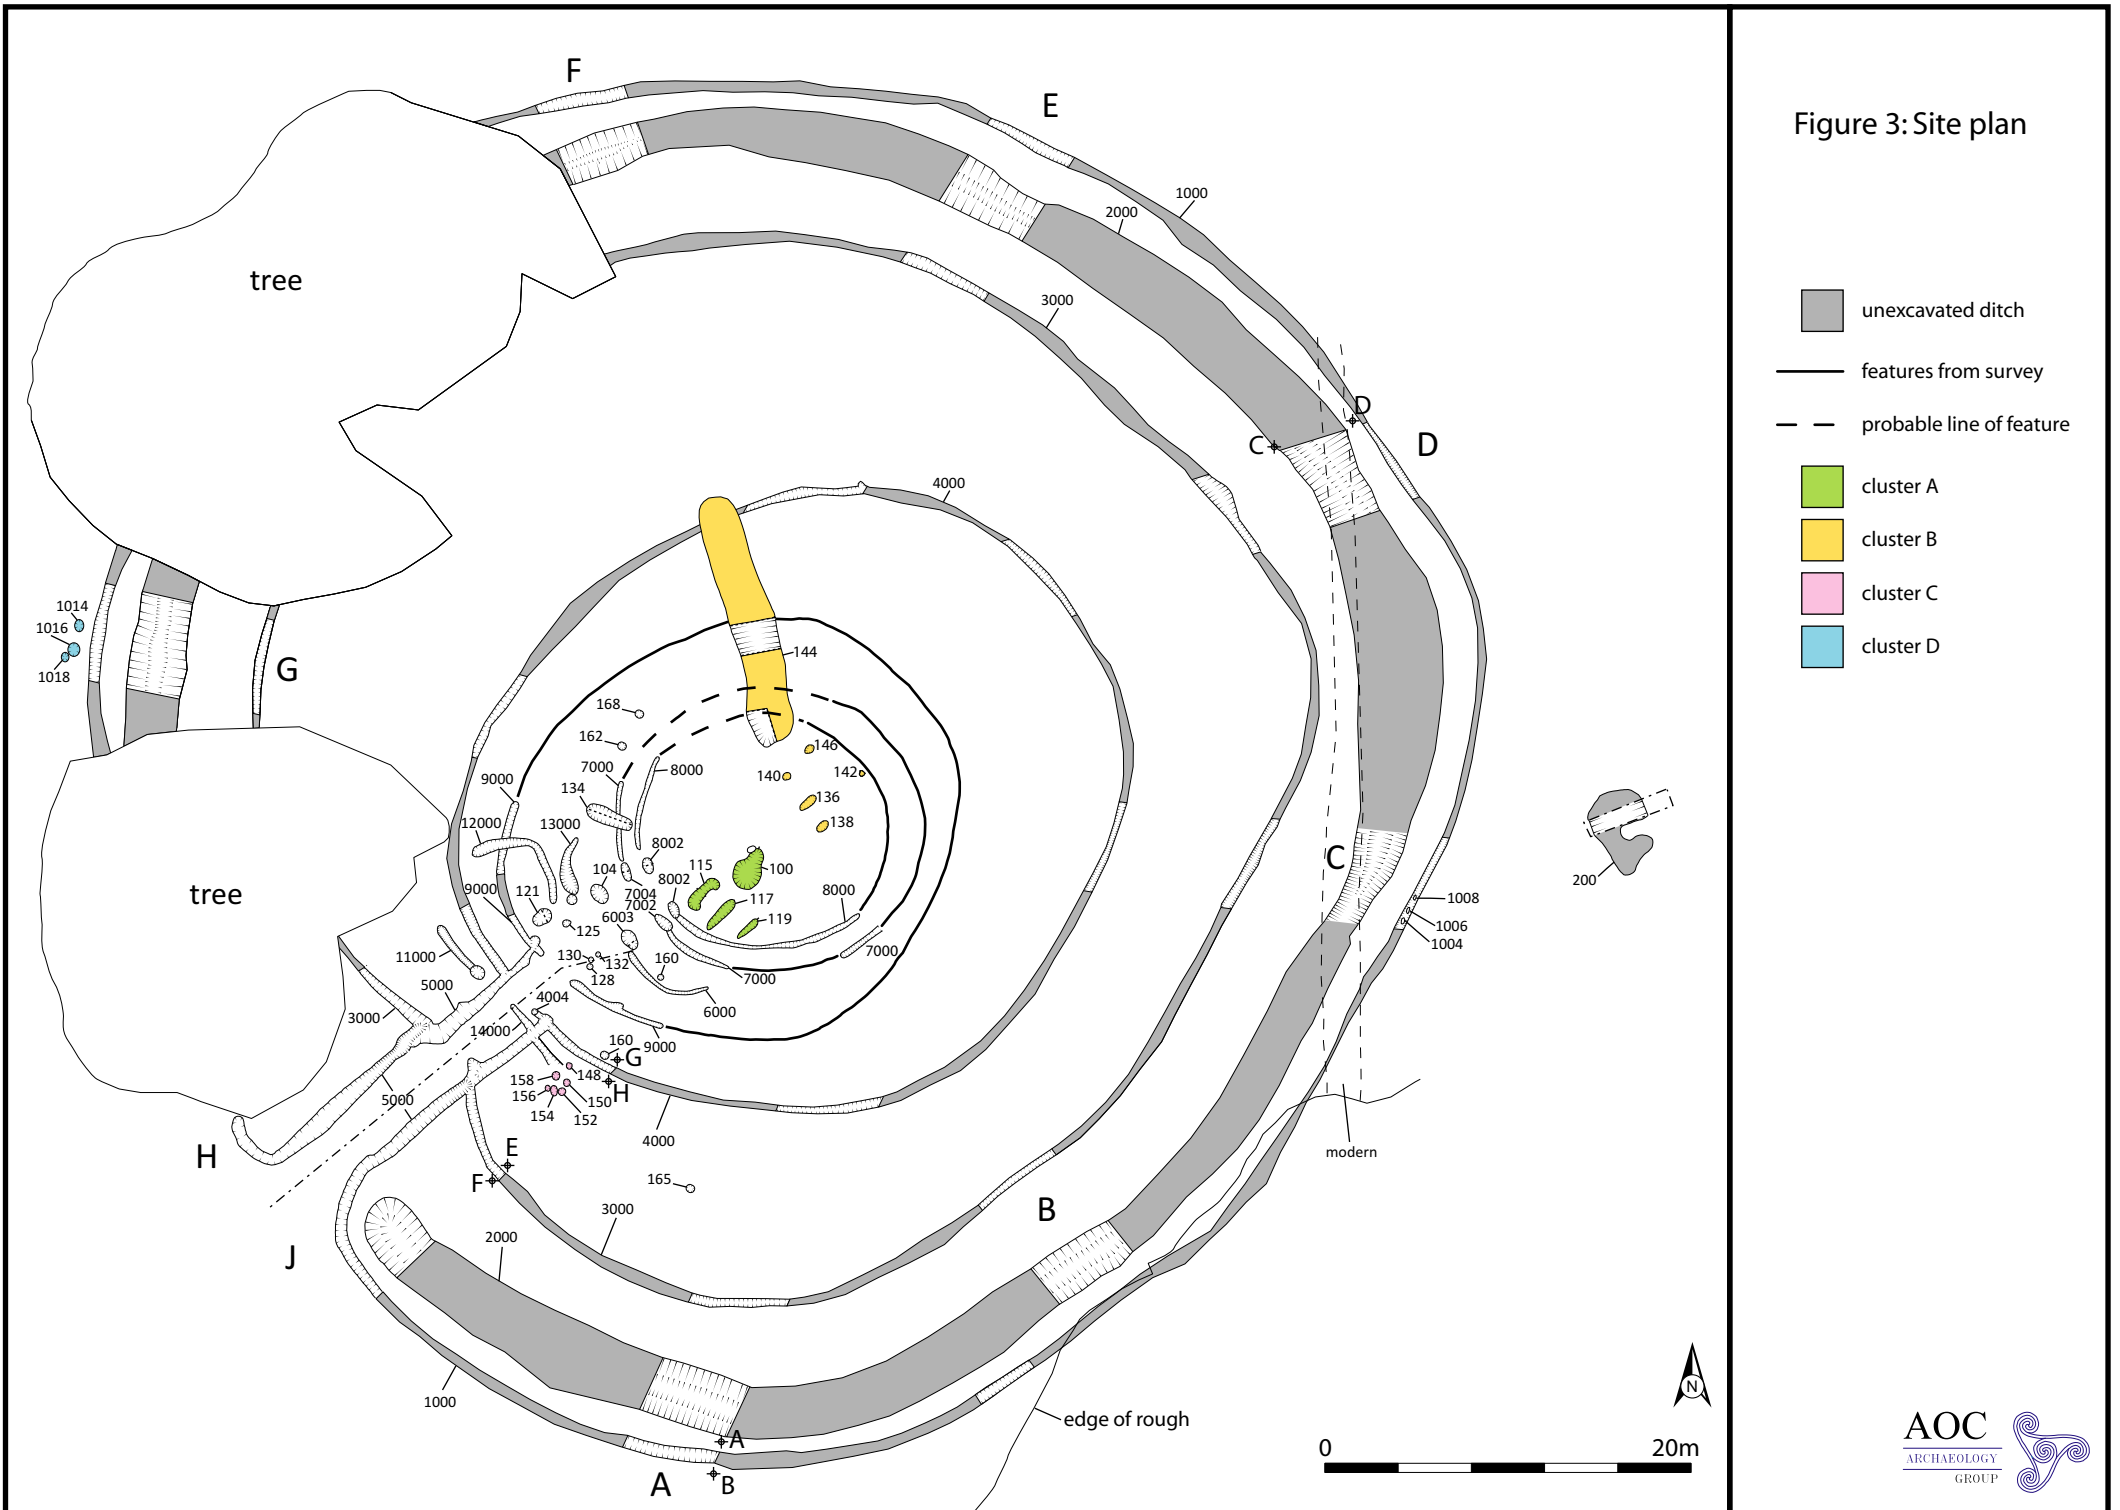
Figure 3: Site plan

unexcavated ditch
features from survey
probable line of feature
cluster A
cluster B
cluster C
cluster D

F
E
1000
2000
3000
tree
D
C
D
4000
1014
1016
1018
G
144
168
162
146
7000
8000
140
142
9000
134
136
138
12000
13000
8002
100
115
104
7004
8002
117
9000
121
7002
119
8000
tree
6003
125
7000
C
200
1008
1006
1004
130
132
160
7000
11000
128
5000
4004
6000
3000
14000
160
9000
G
148
158
156
150
H
154
152
5000
4000
modern
H
E
F
165
B
3000
2000
J
1000
edge of rough
A
A
B
0
20m
N
AOC
ARCHAEOLOGY
GROUP